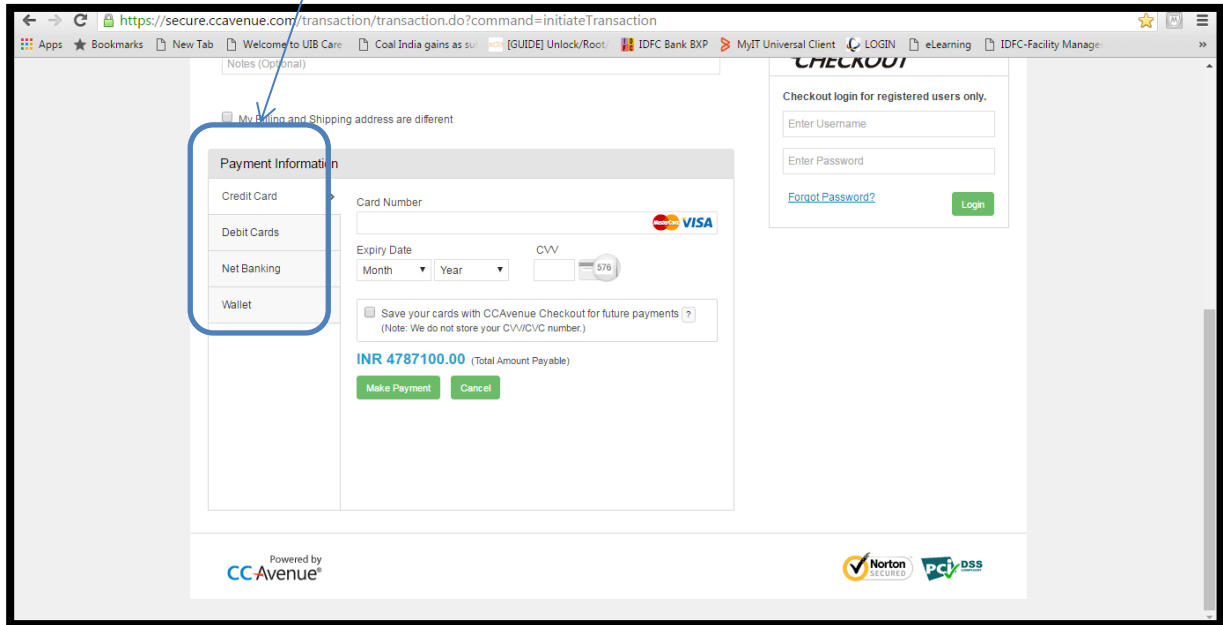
https://secure.ccavenue.com/transaction/transaction.do?command=initiateTransaction

Apps Bookmarks New Tab Welcome to UIB Care Coal India gains as su [GUIDE] Unlock/Root/ IDFC Bank BXP MyIT Universal Client LOGIN eLearning IDFC-Facility Manage »

Notes (Optional)

My Billing and Shipping address are different

CHECKOUT

Checkout login for registered users only.

Enter Username

Enter Password

Forgot Password?

Login

Payment Information

Credit Card

Debit Cards

Net Banking

Wallet

Card Number

VISA

Expiry Date

Month

Year

CVV

576

Save your cards with CCAvenue Checkout for future payments ?
(Note: We do not store your CVV/CVC number.)

INR 4787100.00 (Total Amount Payable)

Make Payment

Cancel

Powered by
CCAvenue®

Norton SECURED

PCI DSS